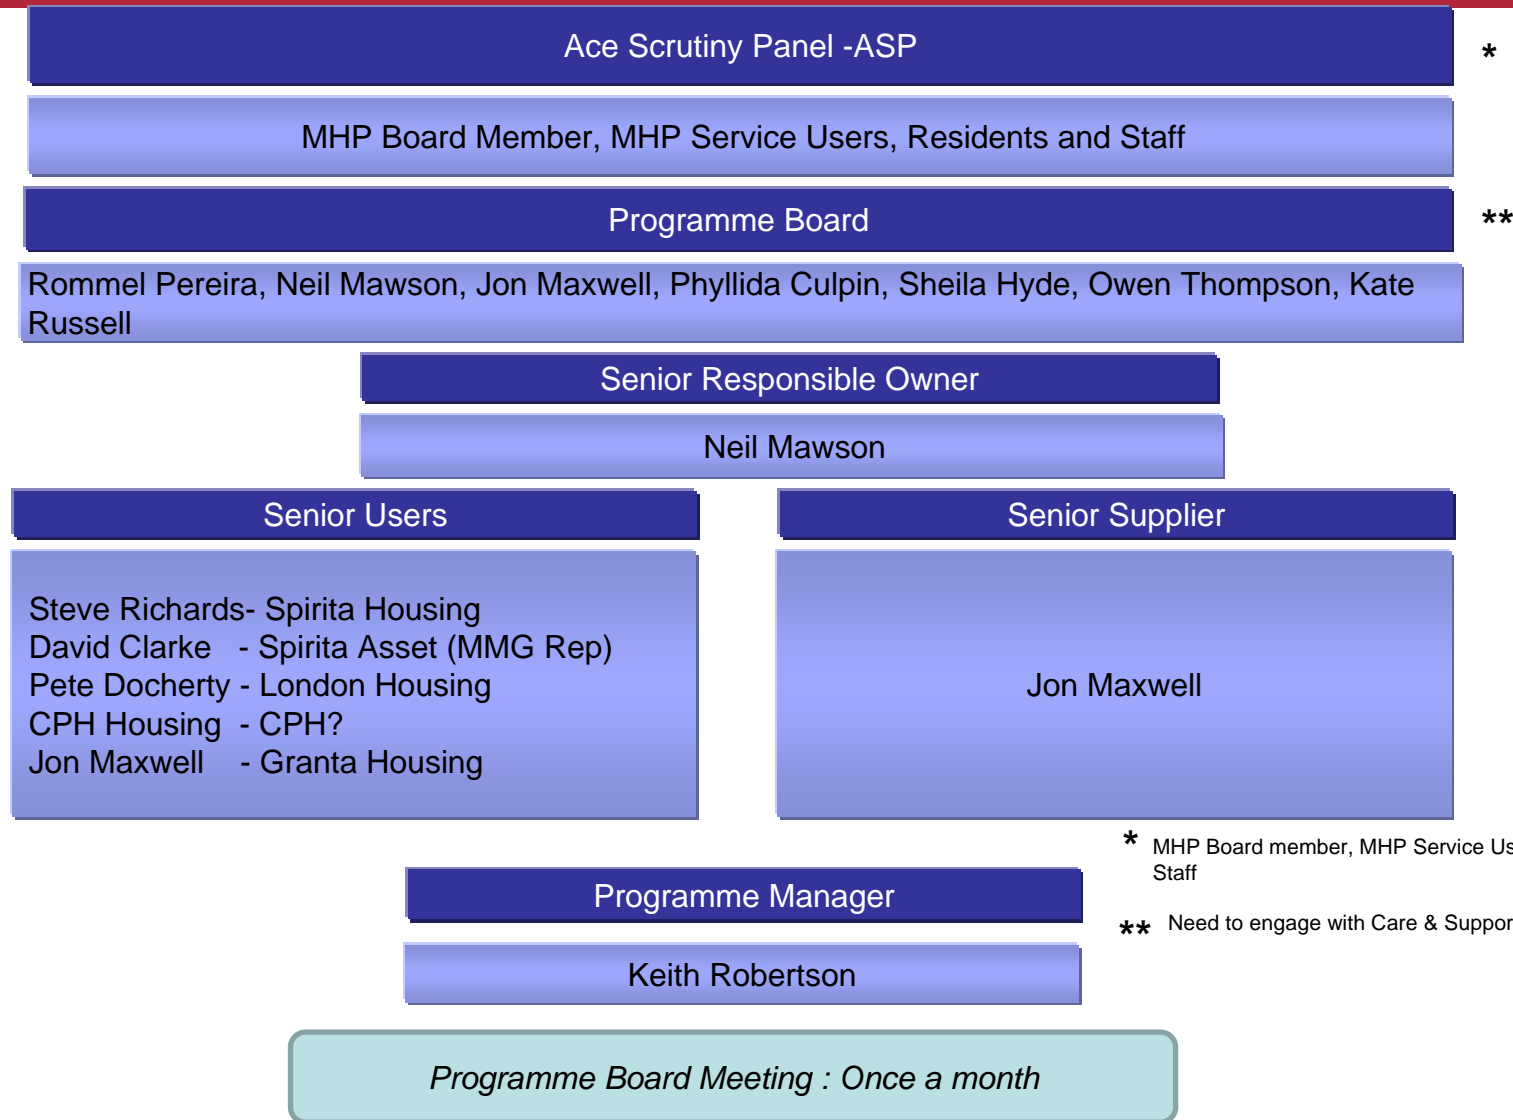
Ace Scrutiny Panel -ASP

*

MHP Board Member, MHP Service Users, Residents and Staff

Programme Board

**

Rommel Pereira, Neil Mawson, Jon Maxwell, Phyllida Culpin, Sheila Hyde, Owen Thompson, Kate Russell

Senior Responsible Owner

Neil Mawson

Senior Users

Steve Richards- Spirita Housing
David Clarke - Spirita Asset (MMG Rep)
Pete Docherty - London Housing
CPH Housing - CPH?
Jon Maxwell - Granta Housing

Senior Supplier

Jon Maxwell

* MHP Board member, MHP Service Us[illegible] Staff

** Need to engage with Care & Suppor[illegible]

Programme Manager

Keith Robertson

Programme Board Meeting : Once a month